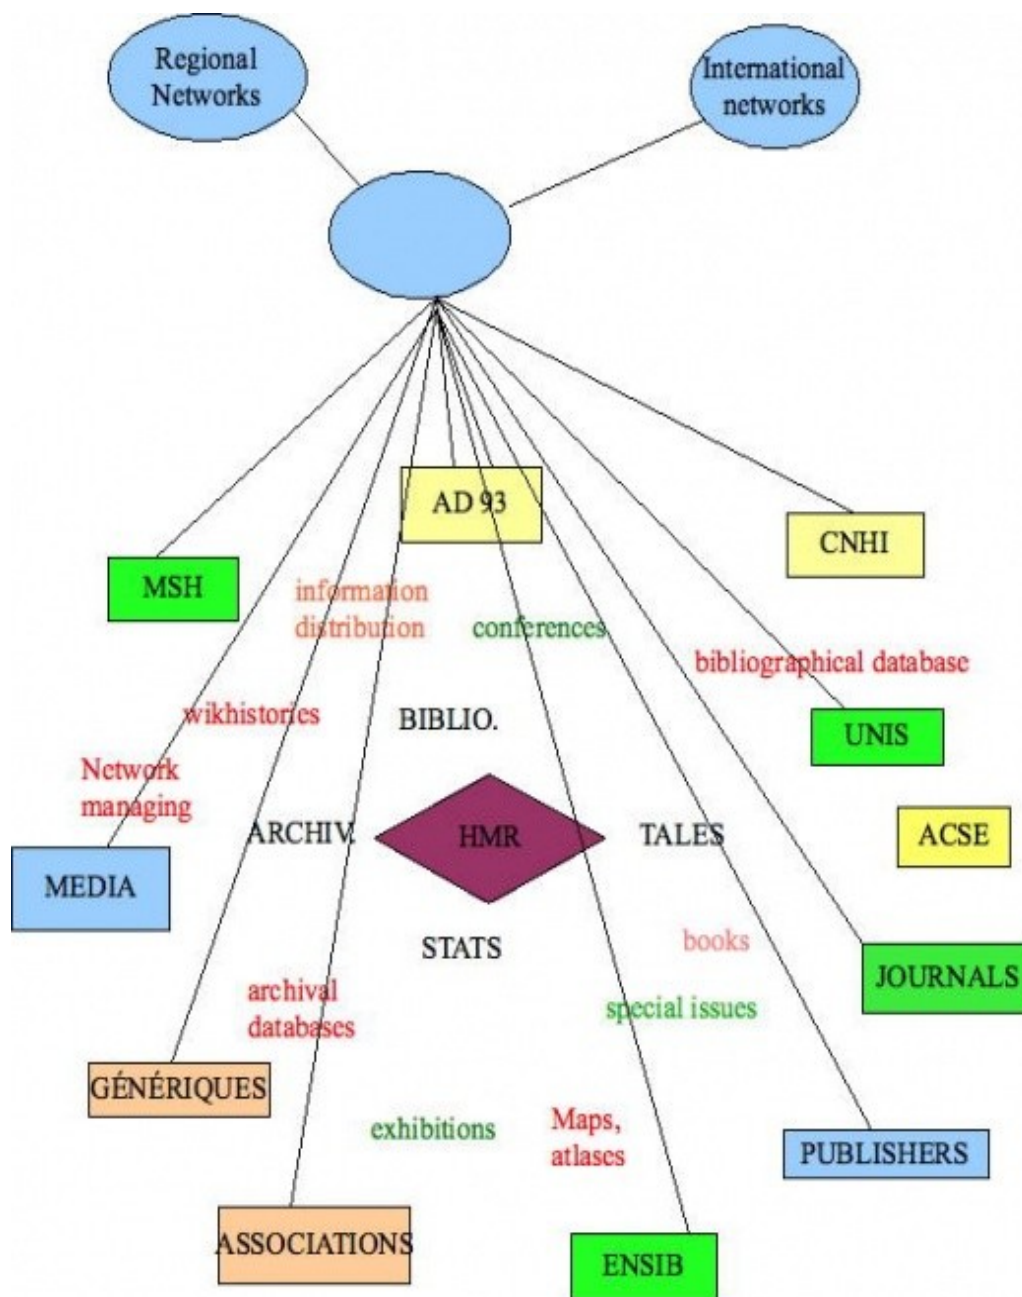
Regional Networks

International networks

AD 93

CNHI

MSH

information distribution

conferences

bibliographical database

wikihistories

BIBLIO.

UNIS

Network managing

ARCHIV.

HMR

TALES

ACSE

MEDIA

STATS

books

JOURNALS

archival databases

special issues

GÉNÉRIQUES

exhibitions

Maps, atlases

PUBLISHERS

ASSOCIATIONS

ENSIB